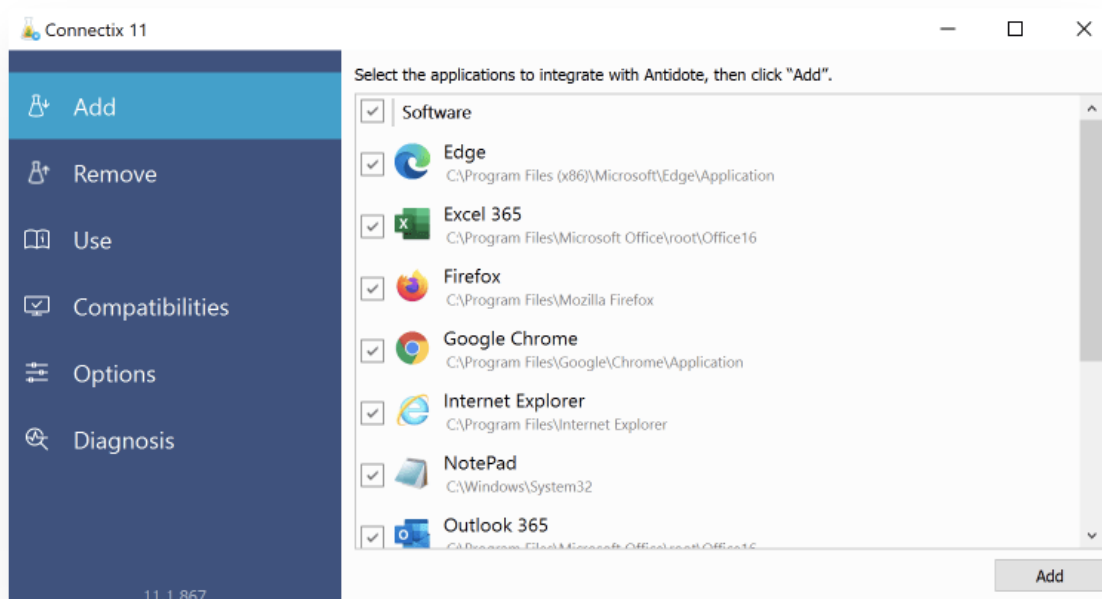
Connectix 11

Add

Remove

Use

Compatibilities

Options

Diagnosis

11.1.867

Select the applications to integrate with Antidote, then click “Add”.

Software

Edge
C:\Program Files (x86)\Microsoft\Edge\Application

Excel 365
C:\Program Files\Microsoft Office\root\Office16

Firefox
C:\Program Files\Mozilla Firefox

Google Chrome
C:\Program Files\Google\Chrome\Application

Internet Explorer
C:\Program Files\Internet Explorer

NotePad
C:\Windows\System32

Outlook 365
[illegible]

Add